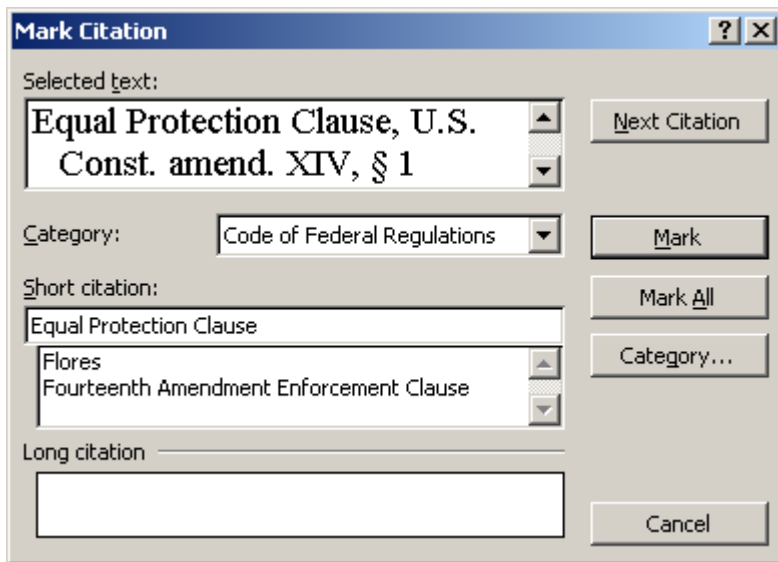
Mark Citation

?

Selected text:

Equal Protection Clause, U.S. Const. amend. XIV, § 1

Next Citation

Category:

Code of Federal Regulations

Mark

Short citation:

Mark All

Equal Protection Clause

Flores
Fourteenth Amendment Enforcement Clause

Category...

Long citation

Cancel